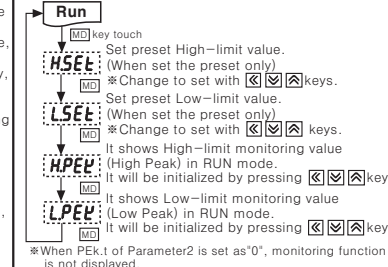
Run

MD key touch

H.SEt Set preset High-limit value. (When set the preset only) ※Change to set with keys.

MD

L.SEt Set preset Low-limit value. (When set the preset only) ※Change to set with keys.

MD

H.PEK It shows High-limit monitoring value (High Peak) in RUN mode. It will be initialized by pressing key

MD

L.PEK It shows Low-limit monitoring value (Low Peak) in RUN mode. It will be initialized by pressing key

MD

※When PEk.t of Parameter2 is set as"0", monitoring function is not displayed